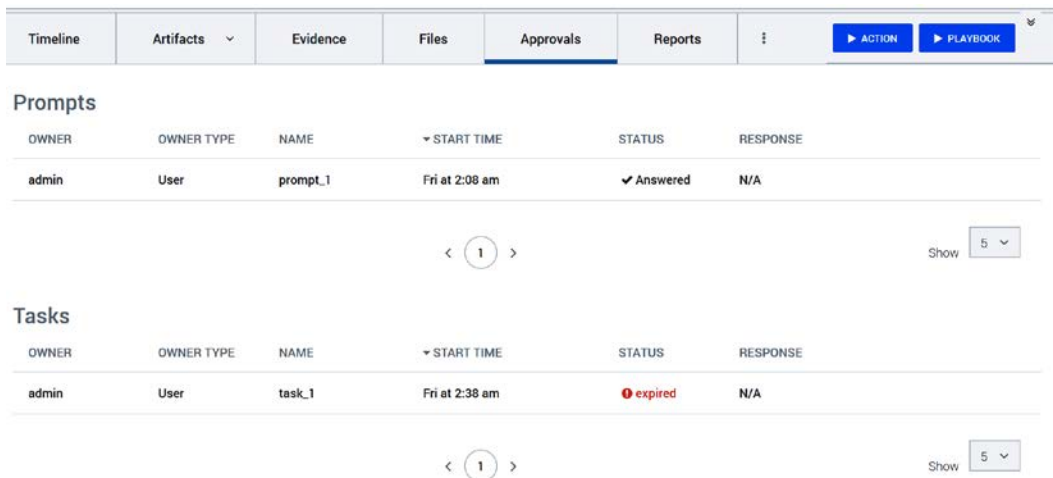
Timeline | Artifacts ˅ | Evidence | Files | Approvals | Reports | ⋮ | ▶ ACTION | ▶ PLAYBOOK

Prompts

| OWNER | OWNER TYPE | NAME | ▾ START TIME | STATUS | RESPONSE |
|---|---|---|---|---|---|
| admin | User | prompt_1 | Fri at 2:08 am | ✔ Answered | N/A |

‹ 1 ›

Show 5 ˅

Tasks

| OWNER | OWNER TYPE | NAME | ▾ START TIME | STATUS | RESPONSE |
|---|---|---|---|---|---|
| admin | User | task_1 | Fri at 2:38 am | expired | N/A |

‹ 1 ›

Show 5 ˅